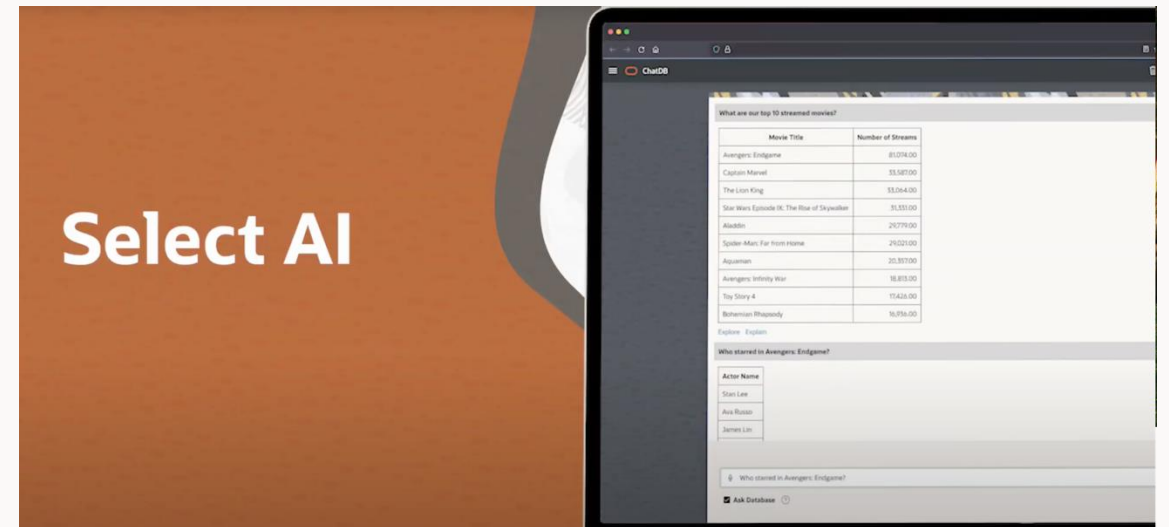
Select AI

ChatDB

What are our top 10 streamed movies?

| Movie Title | Number of Streams |
|---|---|
| Avengers: Endgame | 81,074.00 |
| Captain Marvel | 33,587.00 |
| The Lion King | 33,064.00 |
| Star Wars Episode IX: The Rise of Skywalker | 31,551.00 |
| Aladdin | 29,779.00 |
| Spider-Man: Far From Home | 29,021.00 |
| Aquaman | 20,357.00 |
| Avengers: Infinity War | 18,813.00 |
| Toy Story 4 | 17,426.00 |
| Bohemian Rhapsody | 16,956.00 |

Explore Explain

Who starred in Avengers: Endgame?

| Actor Name |
|---|
| Stan Lee |
| Ava Russo |
| James Lin |

Who starred in Avengers: Endgame?

Ask Database